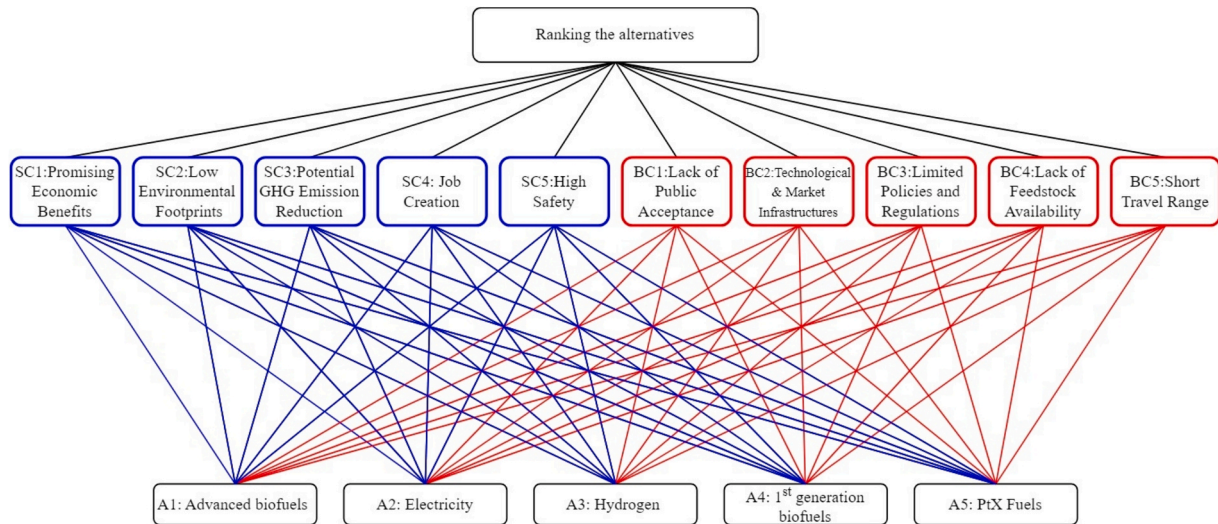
Ranking the alternatives

SC1:Promising Economic Benefits

SC2:Low Environmental Footprints

SC3:Potential GHG Emission Reduction

SC4: Job Creation

SC5:High Safety

BC1:Lack of Public Acceptance

BC2:Technological & Market Infrastructures

BC3:Limited Policies and Regulations

BC4:Lack of Feedstock Availability

BC5:Short Travel Range

A1: Advanced biofuels

A2: Electricity

A3: Hydrogen

A4: 1$^{st}$ generation biofuels

A5: PtX Fuels